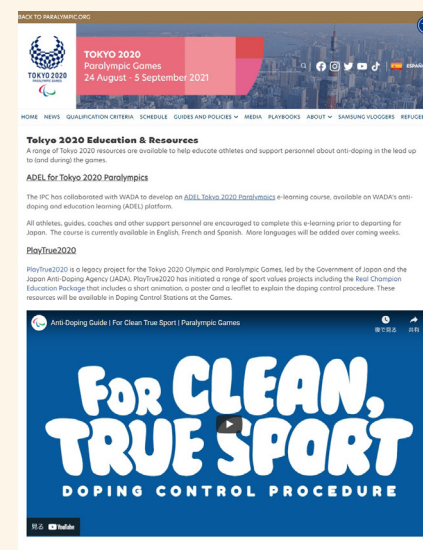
BACK TO PARALYMPIC.ORG

TOKYO 2020 PARALYMPIC GAMES

TOKYO 2020
Paralympic Games
24 August - 5 September 2021

ESPAÑOL

HOME NEWS QUALIFICATION CRITERIA SCHEDULE GUIDES AND POLICIES MEDIA PLAYBOOKS ABOUT SAMSUNG VLOGGERS REFUGEE

Tokyo 2020 Education & Resources

A range of Tokyo 2020 resources are available to help educate athletes and support personnel about anti-doping in the lead up to (and during) the games.

ADEL for Tokyo 2020 Paralympics

The IPC has collaborated with WADA to develop an ADEL Tokyo 2020 Paralympics e-learning course, available on WADA's anti-doping and education learning (ADEL) platform.

All athletes, guides, coaches and other support personnel are encouraged to complete this e-learning prior to departing for Japan. The course is currently available in English, French and Spanish. More languages will be added over coming weeks.

PlayTrue2020

PlayTrue2020 is a legacy project for the Tokyo 2020 Olympic and Paralympic Games, led by the Government of Japan and the Japan Anti-Doping Agency (JADA). PlayTrue2020 has initiated a range of sport values projects including the Real Champion Education Package that includes a short animation, a poster and a leaflet to explain the doping control procedure. These resources will be available in Doping Control Stations at the Games.

Anti-Doping Guide | For Clean True Sport | Paralympic Games

後で見る 共有

FOR CLEAN, TRUE SPORT

DOPING CONTROL PROCEDURE

見る YouTube